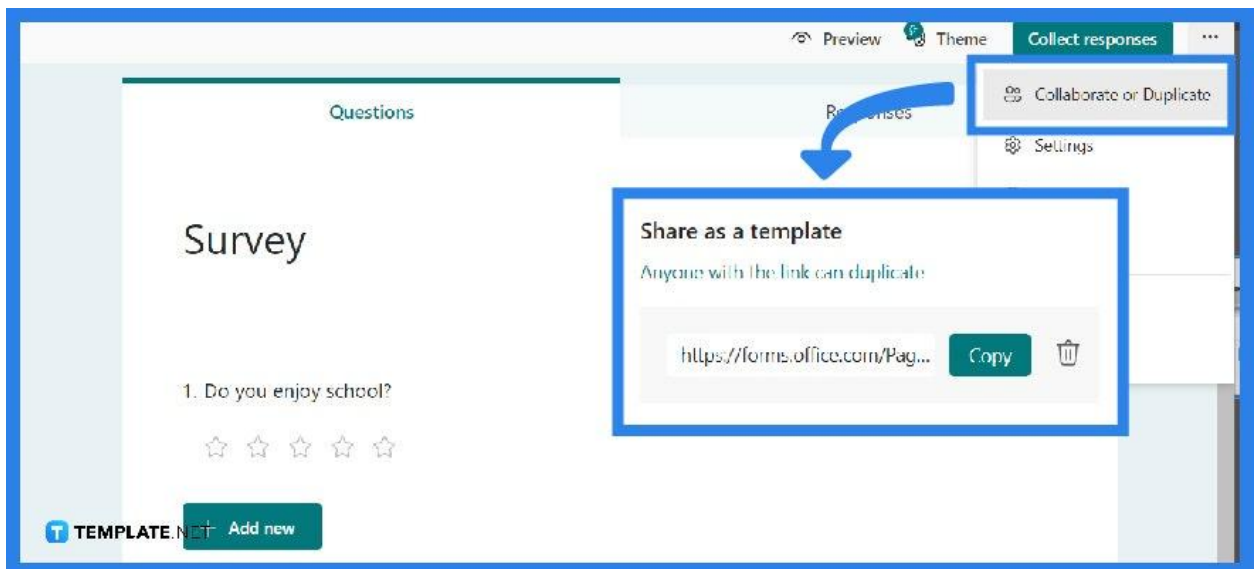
Preview Theme Collect responses ···

Collaborate or Duplicate

Settings

Questions

R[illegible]onses

Survey

Share as a template

Anyone with the link can duplicate

https://forms.office.com/Pag...

Copy

1. Do you enjoy school?

TEMPLATE.NET

+ Add new